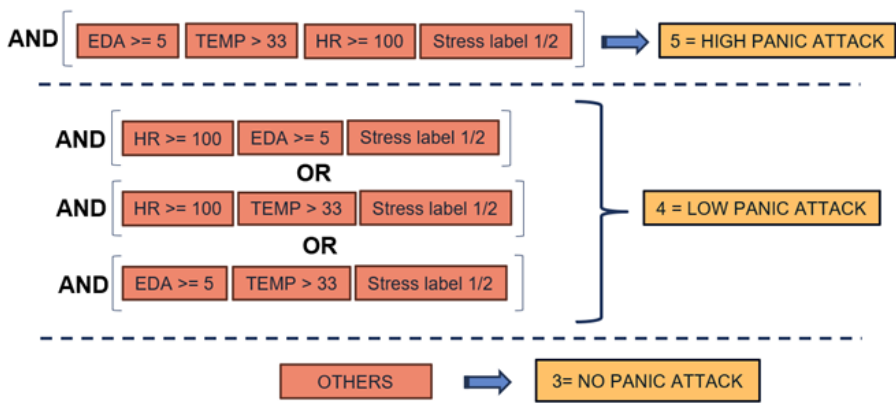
AND [ EDA >= 5 | TEMP > 33 | HR >= 100 | Stress label 1/2 ] → 5 = HIGH PANIC ATTACK

AND [ HR >= 100 | EDA >= 5 | Stress label 1/2 ]

OR

AND [ HR >= 100 | TEMP > 33 | Stress label 1/2 ]

OR

AND [ EDA >= 5 | TEMP > 33 | Stress label 1/2 ]

4 = LOW PANIC ATTACK

OTHERS → 3= NO PANIC ATTACK